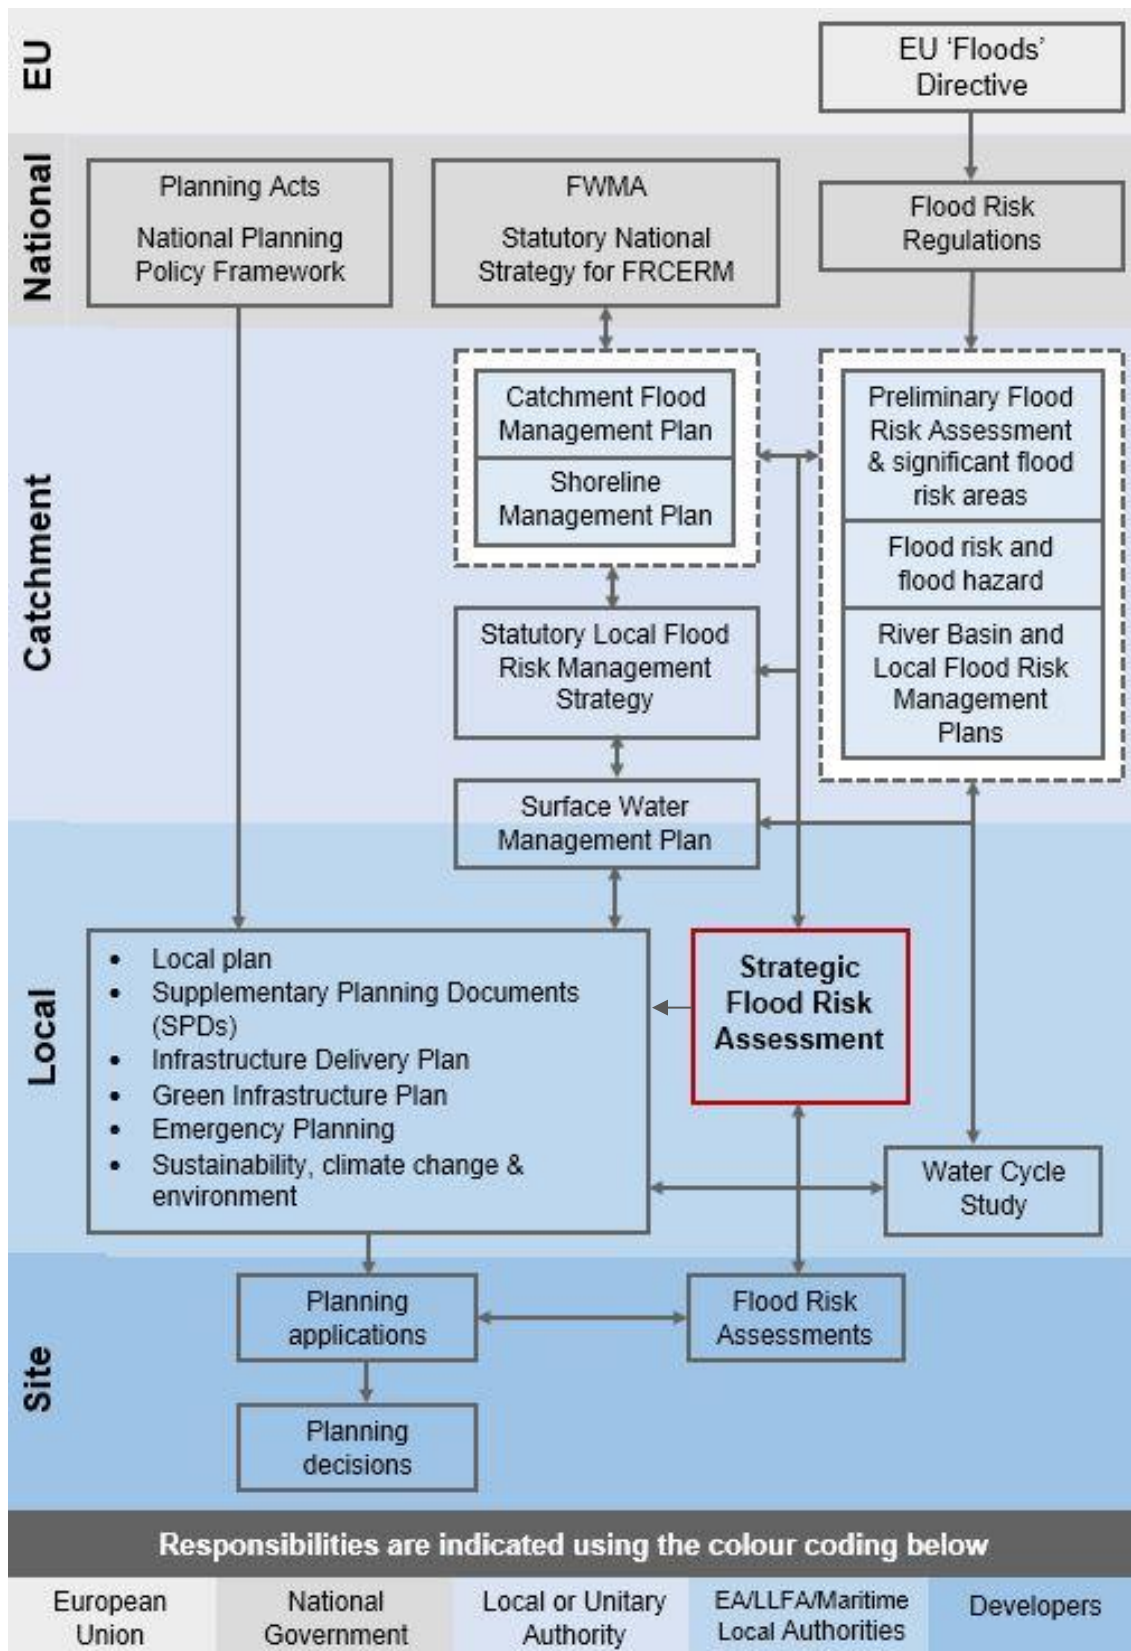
EU

EU 'Floods' Directive

National

Planning Acts

National Planning Policy Framework

FWMA

Statutory National Strategy for FRCERM

Flood Risk Regulations

Catchment

Catchment Flood Management Plan

Shoreline Management Plan

Preliminary Flood Risk Assessment & significant flood risk areas

Flood risk and flood hazard

River Basin and Local Flood Risk Management Plans

Statutory Local Flood Risk Management Strategy

Surface Water Management Plan

Local

- Local plan
- Supplementary Planning Documents (SPDs)
- Infrastructure Delivery Plan
- Green Infrastructure Plan
- Emergency Planning
- Sustainability, climate change & environment

Strategic Flood Risk Assessment

Water Cycle Study

Site

Planning applications

Flood Risk Assessments

Planning decisions

Responsibilities are indicated using the colour coding below

| European Union | National Government | Local or Unitary Authority | EA/LLFA/Maritime Local Authorities | Developers |
|---|---|---|---|---|